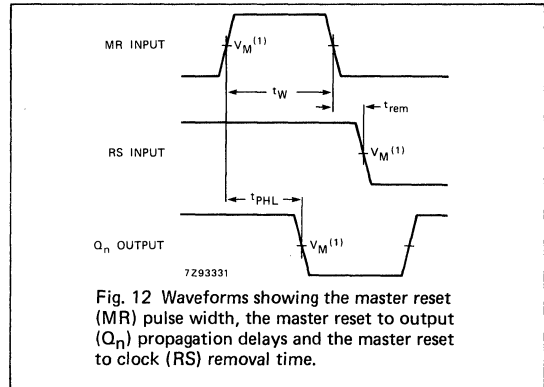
MR INPUT

$V_M{}^{(1)}$

$t_W$

$t_{rem}$

RS INPUT

$V_M{}^{(1)}$

$t_{PHL}$

$Q_n$ OUTPUT

$V_M{}^{(1)}$

7Z93331

Fig. 12 Waveforms showing the master reset (MR) pulse width, the master reset to output ($Q_n$) propagation delays and the master reset to clock (RS) removal time.